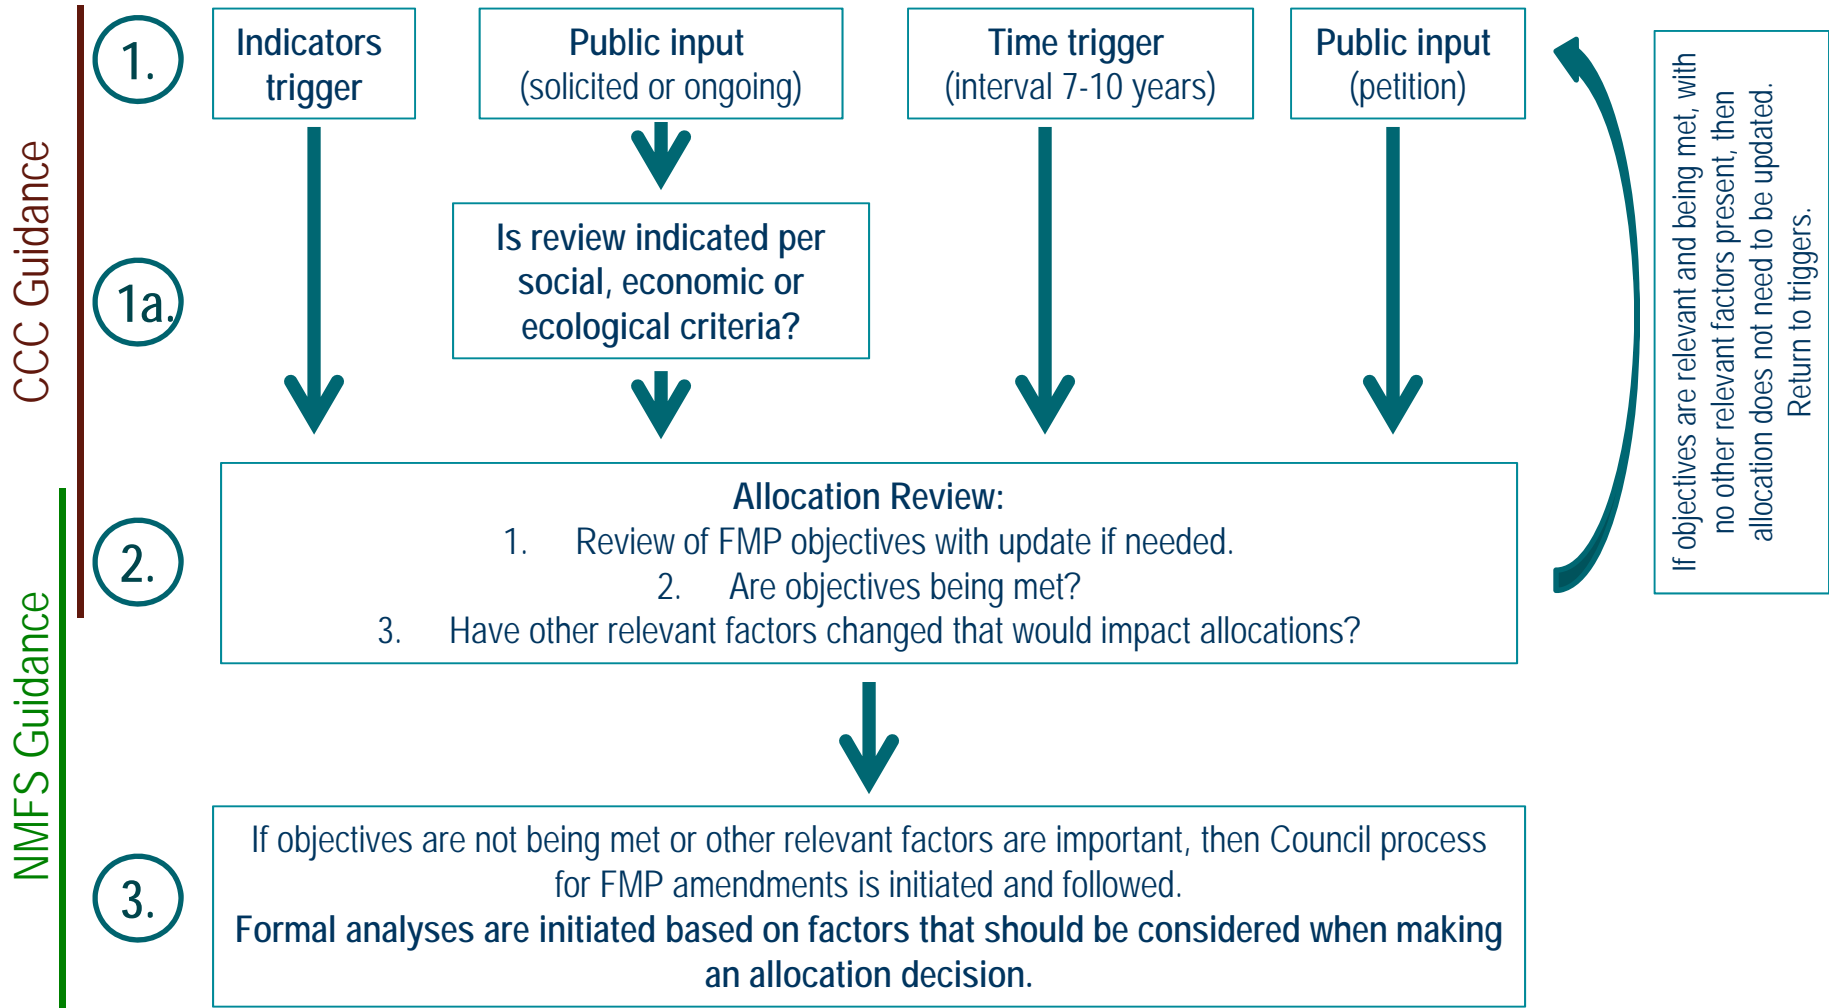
CCC Guidance

NMFS Guidance

1.

Indicators trigger

Public input (solicited or ongoing)

Time trigger (interval 7-10 years)

Public input (petition)

1a.

Is review indicated per social, economic or ecological criteria?

If objectives are relevant and being met, with no other relevant factors present, then allocation does not need to be updated. Return to triggers.

2.

Allocation Review:
1. Review of FMP objectives with update if needed.
2. Are objectives being met?
3. Have other relevant factors changed that would impact allocations?

3.

If objectives are not being met or other relevant factors are important, then Council process for FMP amendments is initiated and followed.
Formal analyses are initiated based on factors that should be considered when making an allocation decision.